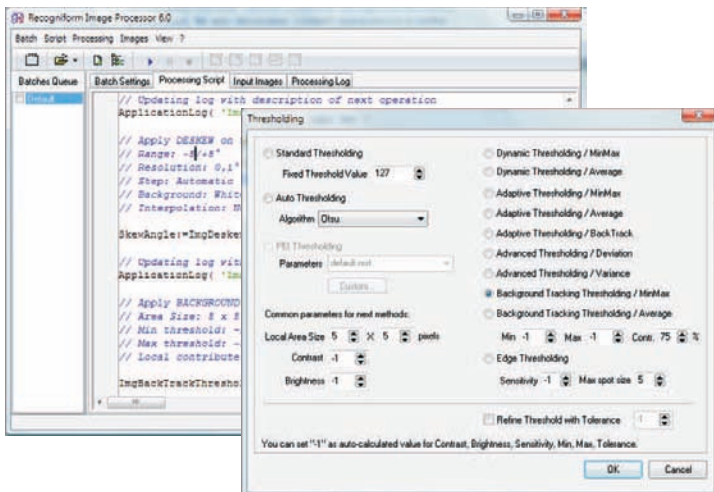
Recogniform Image Processor 6.0

Batch Script Processing Images View ?

Batches Queue | Batch Settings | Processing Script | Input Images | Processing Log

Default

// Updating log with description of next operation
ApplicationLog( 'Im

// Apply DESKEW on
// Range: -5°/+5°
// Resolution: 0,1°
// Step: Automatic
// Background: Whit
// Interpolation: N

SkewAngle:=ImgDeske

// Updating log wit
ApplicationLog( 'Im

// Apply BACKGROUND
// Area Size: 5 x 5
// Min threshold: -
// Max threshold: -
// Local contribute

ImgBackTrackThreshol

Thresholding

Standard Thresholding
Fixed Threshold Value 127

Auto Thresholding
Algorithm Otsu

PEI Thresholding
Parameters default.root
Custom...

Common parameters for next methods:
Local Area Size 5 X 5 pixels
Contrast -1
Brightness -1

Dynamic Thresholding / MinMax
Dynamic Thresholding / Average
Adaptive Thresholding / MinMax
Adaptive Thresholding / Average
Adaptive Thresholding / BackTrack
Advanced Thresholding / Deviation
Advanced Thresholding / Variance
Background Tracking Thresholding / MinMax
Background Tracking Thresholding / Average
Min -1 Max -1 Contr. 75 %
Edge Thresholding
Sensitivity -1 Max spot size 5

Refine Threshold with Tolerance -1

You can set "-1" as auto-calculated value for Contrast, Brightness, Sensitivity, Min, Max, Tolerance.

OK Cancel